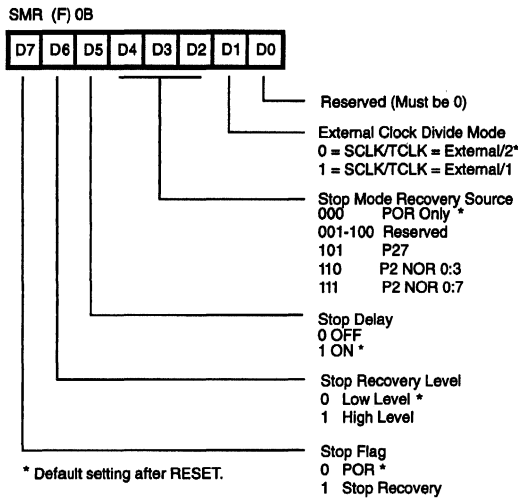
SMR (F) 0B

D7 D6 D5 D4 D3 D2 D1 D0

Reserved (Must be 0)

External Clock Divide Mode
0 = SCLK/TCLK = External/2*
1 = SCLK/TCLK = External/1

Stop Mode Recovery Source
000 POR Only *
001-100 Reserved
101 P27
110 P2 NOR 0:3
111 P2 NOR 0:7

Stop Delay
0 OFF
1 ON *

Stop Recovery Level
0 Low Level *
1 High Level

Stop Flag
0 POR *
1 Stop Recovery

* Default setting after RESET.